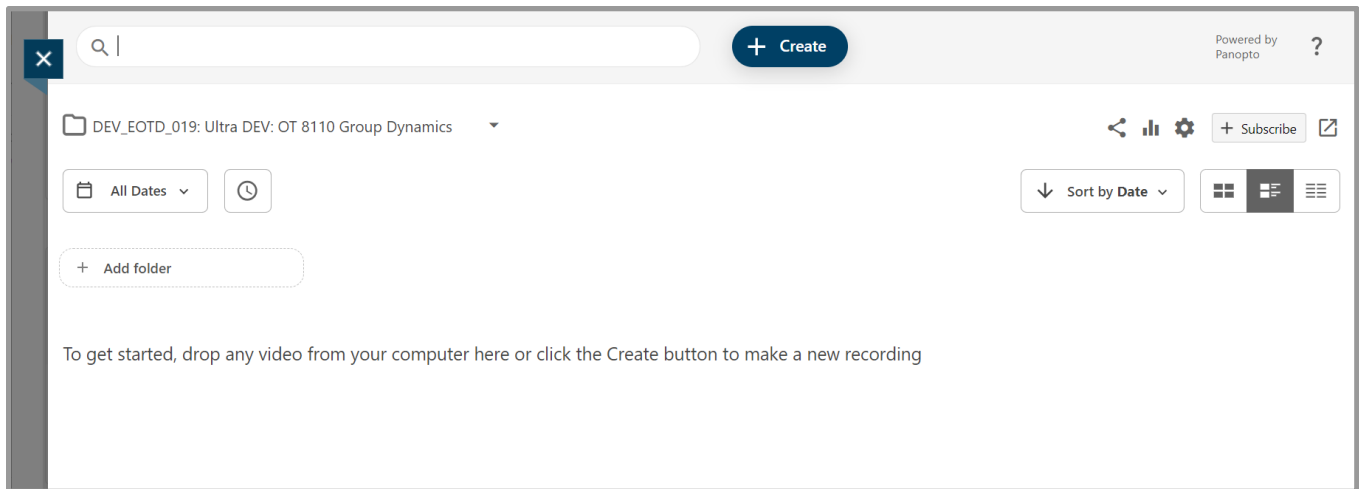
Create

Powered by Panopto

?

DEV_EOTD_019: Ultra DEV: OT 8110 Group Dynamics

Subscribe

All Dates

Sort by Date

Add folder

To get started, drop any video from your computer here or click the Create button to make a new recording